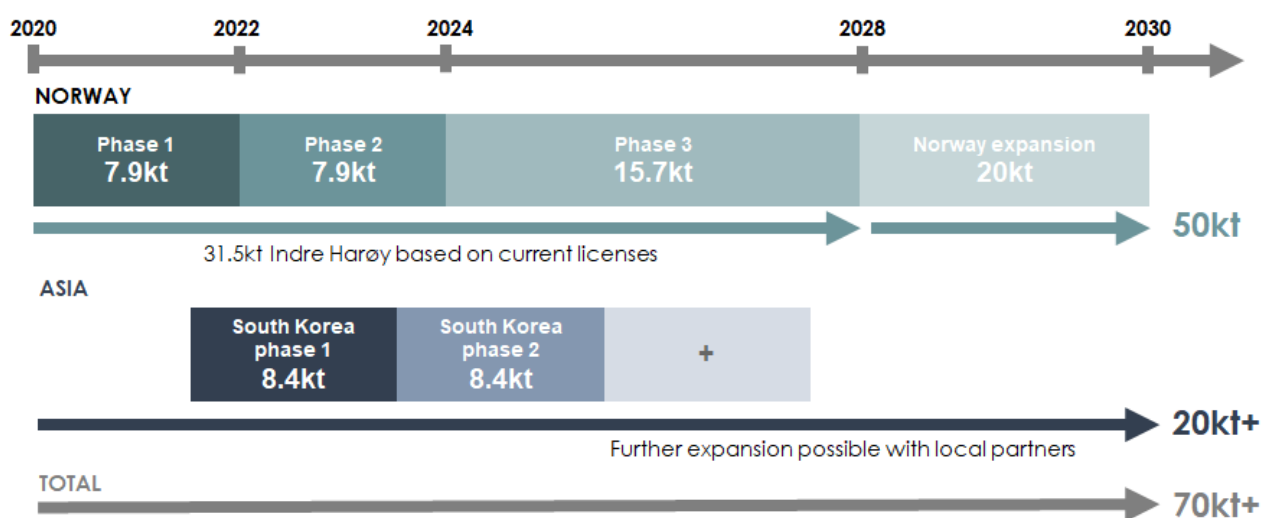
2020 2022 2024 2028 2030

NORWAY

Phase 1
7.9kt

Phase 2
7.9kt

Phase 3
15.7kt

Norway expansion
20kt

50kt

31.5kt Indre Harøy based on current licenses

ASIA

South Korea phase 1
8.4kt

South Korea phase 2
8.4kt

+

20kt+

Further expansion possible with local partners

TOTAL

70kt+